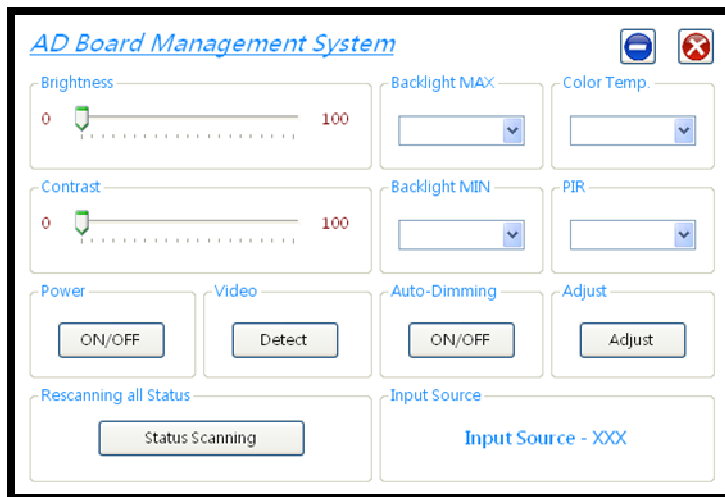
AD Board Management System

Brightness
0 100

Backlight MAX

Color Temp.

Contrast
0 100

Backlight MIN

PIR

Power
ON/OFF

Video
Detect

Auto-Dimming
ON/OFF

Adjust
Adjust

Rescanning all Status
Status Scanning

Input Source
Input Source - XXX